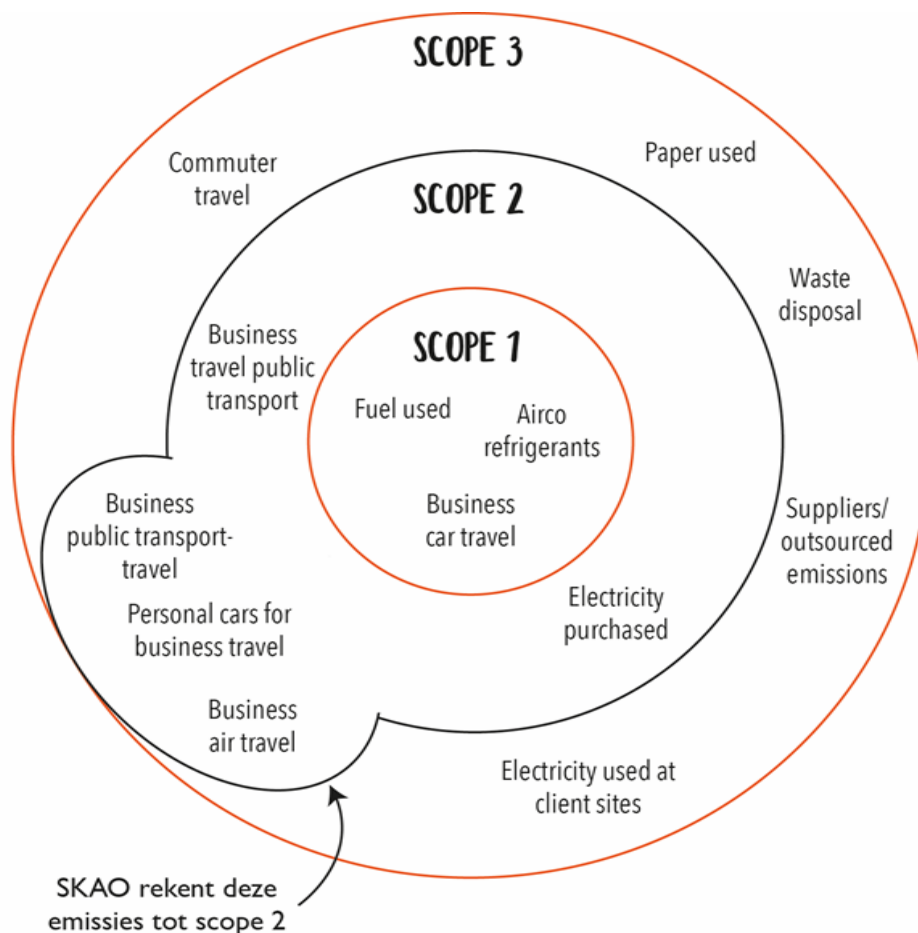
SCOPE 3

Commuter travel

Paper used

SCOPE 2

Waste disposal

Business travel public transport

SCOPE 1

Fuel used

Airco refrigerants

Business car travel

Business public transport-travel

Suppliers/ outsourced emissions

Personal cars for business travel

Electricity purchased

Business air travel

Electricity used at client sites

SKAO rekent deze emissies tot scope 2